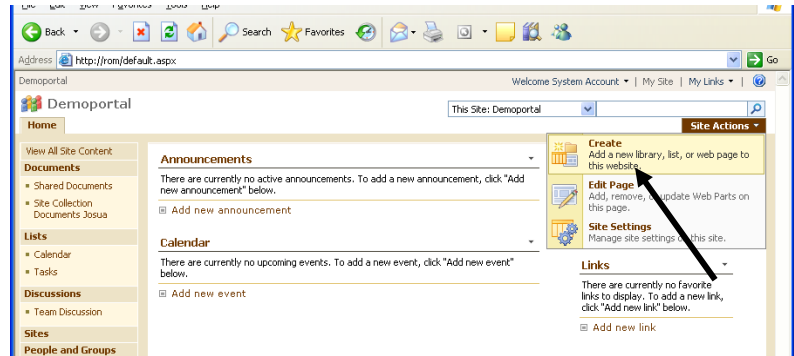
Back
Search
Favorites
Address http://rom/default.aspx
Go
Demoportal
Welcome System Account ▾ | My Site | My Links ▾ |
Demoportal
This Site: Demoportal
Home
Site Actions ▾
View All Site Content
Documents
▪ Shared Documents
▪ Site Collection Documents Josua
Lists
▪ Calendar
▪ Tasks
Discussions
▪ Team Discussion
Sites
People and Groups
Announcements
There are currently no active announcements. To add a new announcement, click "Add new announcement" below.
Add new announcement
Calendar
There are currently no upcoming events. To add a new event, click "Add new event" below.
Add new event
Create
Add a new library, list, or web page to this website.
Edit Page
Add, remove, or update Web Parts on this page.
Site Settings
Manage site settings on this site.
Links
There are currently no favorite links to display. To add a new link, click "Add new link" below.
Add new link